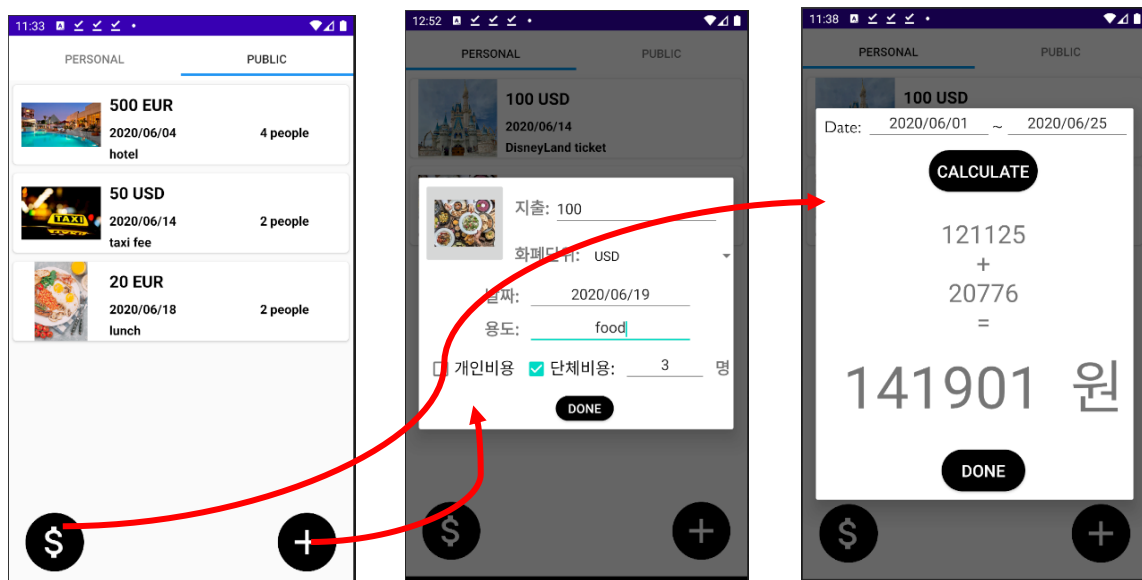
11:33

PERSONAL PUBLIC

500 EUR
2020/06/04 4 people
hotel

TAXI
50 USD
2020/06/14 2 people
taxi fee

20 EUR
2020/06/18 2 people
lunch

$ +

12:52

PERSONAL PUBLIC

100 USD
2020/06/14
DisneyLand ticket

지출: 100
화폐단위: USD
날짜: 2020/06/19
용도: food
개인비용 단체비용: 3 명
DONE

$ +

11:38

PERSONAL PUBLIC

100 USD

Date: 2020/06/01 ~ 2020/06/25
CALCULATE
121125
+
20776
=
141901 원
DONE

$ +